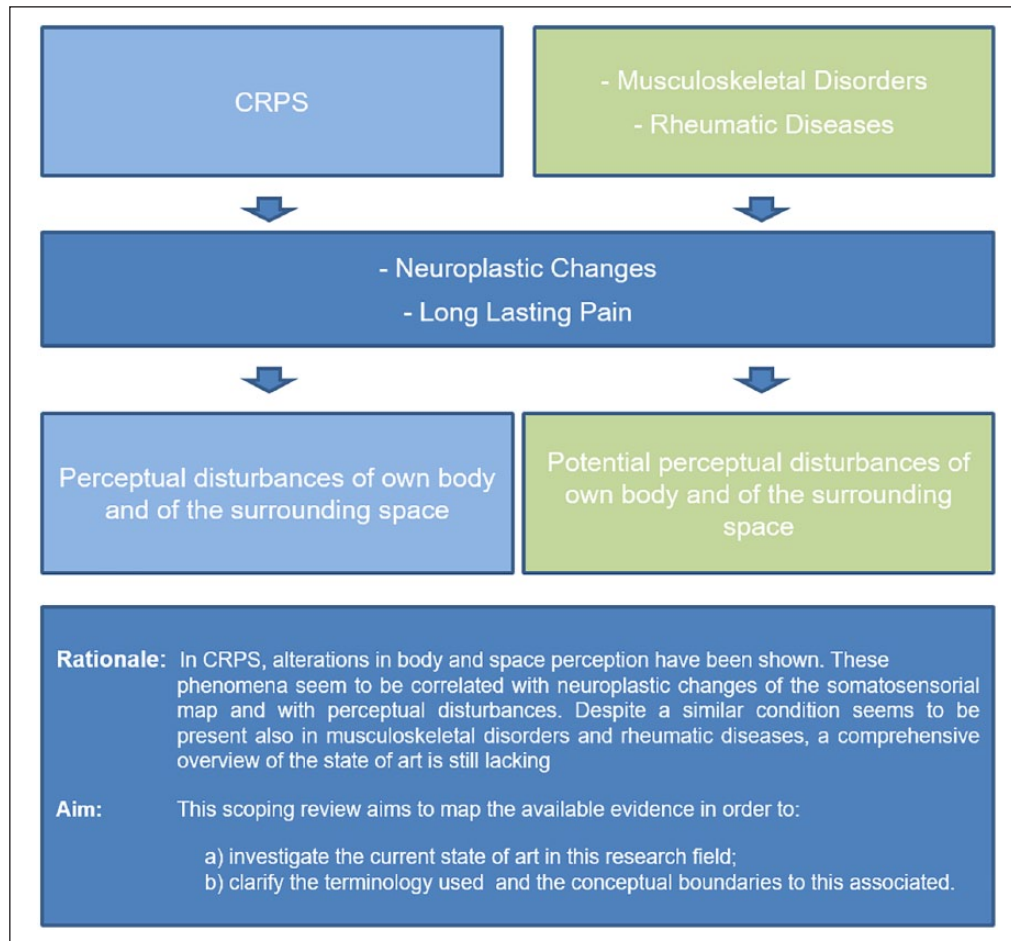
CRPS

- Musculoskeletal Disorders
- Rheumatic Diseases

- Neuroplastic Changes
- Long Lasting Pain

Perceptual disturbances of own body and of the surrounding space

Potential perceptual disturbances of own body and of the surrounding space

Rationale: In CRPS, alterations in body and space perception have been shown. These phenomena seem to be correlated with neuroplastic changes of the somatosensorial map and with perceptual disturbances. Despite a similar condition seems to be present also in musculoskeletal disorders and rheumatic diseases, a comprehensive overview of the state of art is still lacking

Aim: This scoping review aims to map the available evidence in order to:

a) investigate the current state of art in this research field;
b) clarify the terminology used and the conceptual boundaries to this associated.